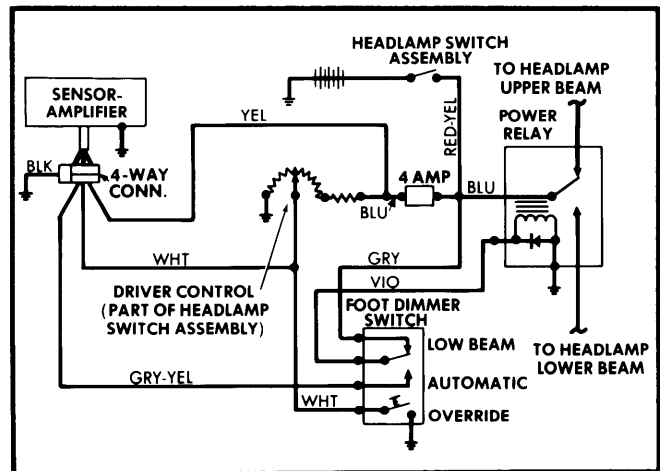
HEADLAMP SWITCH ASSEMBLY

TO HEADLAMP UPPER BEAM

SENSOR-AMPLIFIER

YEL

RED-YEL

POWER RELAY

BLK

4-WAY CONN.

4 AMP

BLU

BLU

WHT

GRY

VIO

DRIVER CONTROL (PART OF HEADLAMP SWITCH ASSEMBLY)

FOOT DIMMER SWITCH

LOW BEAM

TO HEADLAMP LOWER BEAM

GRY-YEL

AUTOMATIC

WHT

OVERRIDE